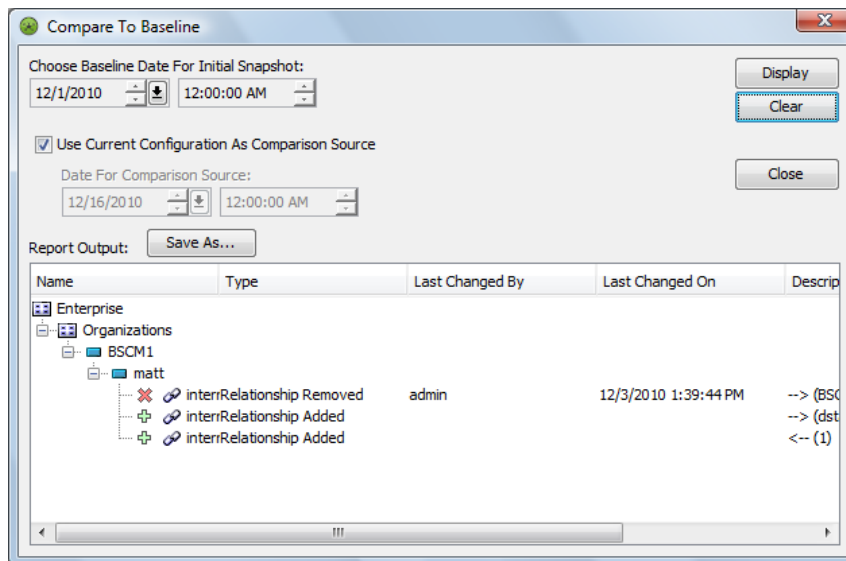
Compare To Baseline

Choose Baseline Date For Initial Snapshot:

12/1/2010

12:00:00 AM

Display

Clear

Use Current Configuration As Comparison Source

Date For Comparison Source:

12/16/2010

12:00:00 AM

Close

Report Output:

Save As...

| Name | Type | Last Changed By | Last Changed On | Descrip |
|---|---|---|---|---|
| Enterprise | | | | |
| Organizations | | | | |
| BSCM1 | | | | |
| matt | | | | |
| interr | Relationship Removed | admin | 12/3/2010 1:39:44 PM | --> (BSC |
| interr | Relationship Added | | | --> (dst |
| interr | Relationship Added | | | <-- (1) |